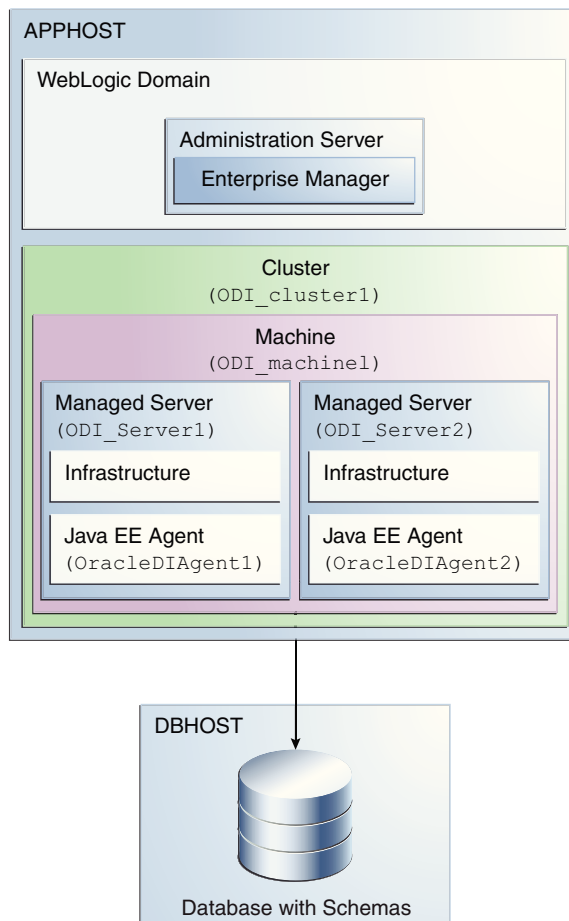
APPHOST

WebLogic Domain

Administration Server

Enterprise Manager

Cluster
(ODI_cluster1)

Machine
(ODI_machine1)

Managed Server
(ODI_Server1)

Infrastructure

Java EE Agent
(OracleDIAgent1)

Managed Server
(ODI_Server2)

Infrastructure

Java EE Agent
(OracleDIAgent2)

DBHOST

Database with Schemas